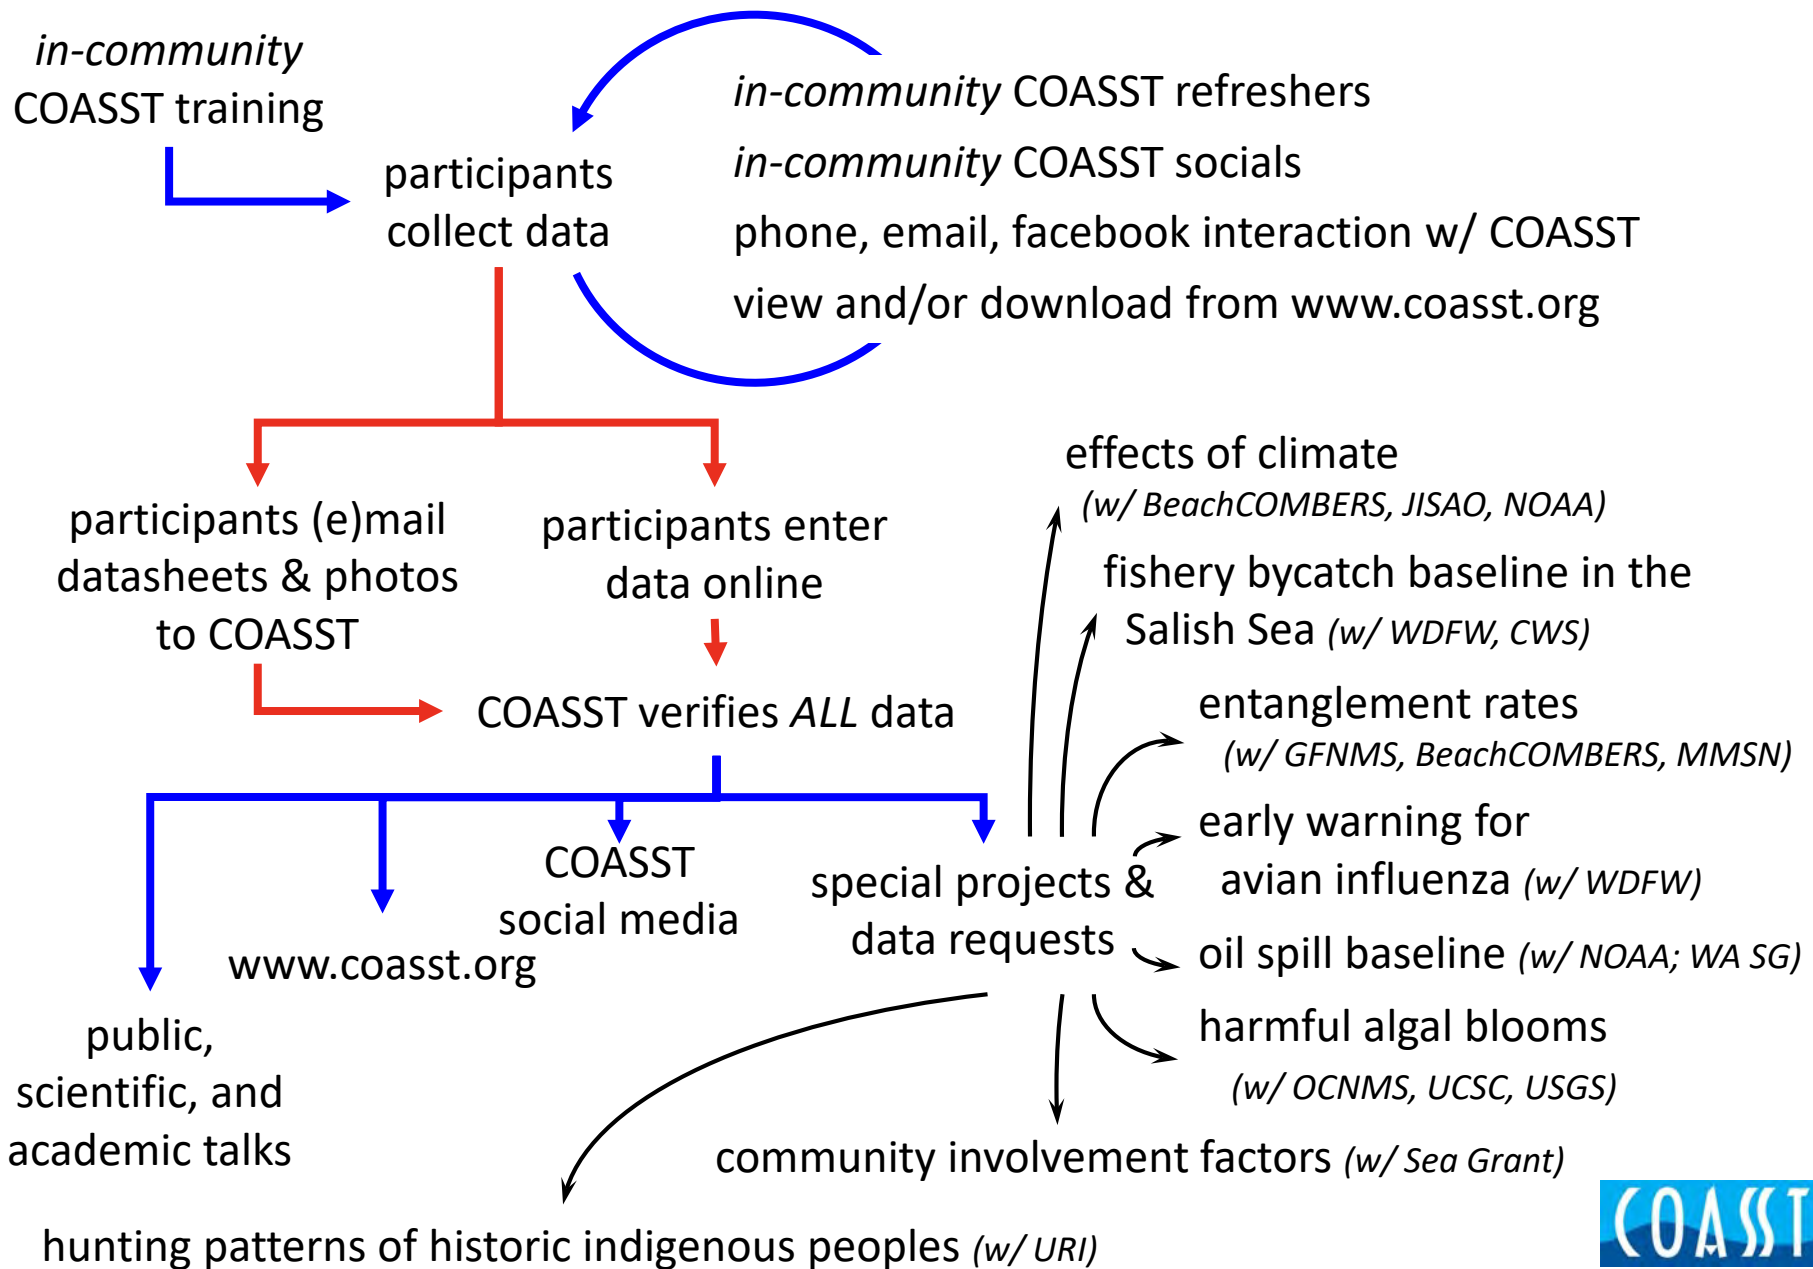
*in-community* COASST training

participants collect data

*in-community* COASST refreshers

*in-community* COASST socials

phone, email, facebook interaction w/ COASST

view and/or download from www.coasst.org

participants (e)mail datasheets & photos to COASST

participants enter data online

COASST verifies *ALL* data

public, scientific, and academic talks

www.coasst.org

COASST social media

special projects & data requests

effects of climate *(w/ BeachCOMBERS, JISAO, NOAA)*

fishery bycatch baseline in the Salish Sea *(w/ WDFW, CWS)*

entanglement rates *(w/ GFNMS, BeachCOMBERS, MMSN)*

early warning for avian influenza *(w/ WDFW)*

oil spill baseline *(w/ NOAA; WA SG)*

harmful algal blooms *(w/ OCNMS, UCSC, USGS)*

community involvement factors *(w/ Sea Grant)*

hunting patterns of historic indigenous peoples *(w/ URI)*

COASST